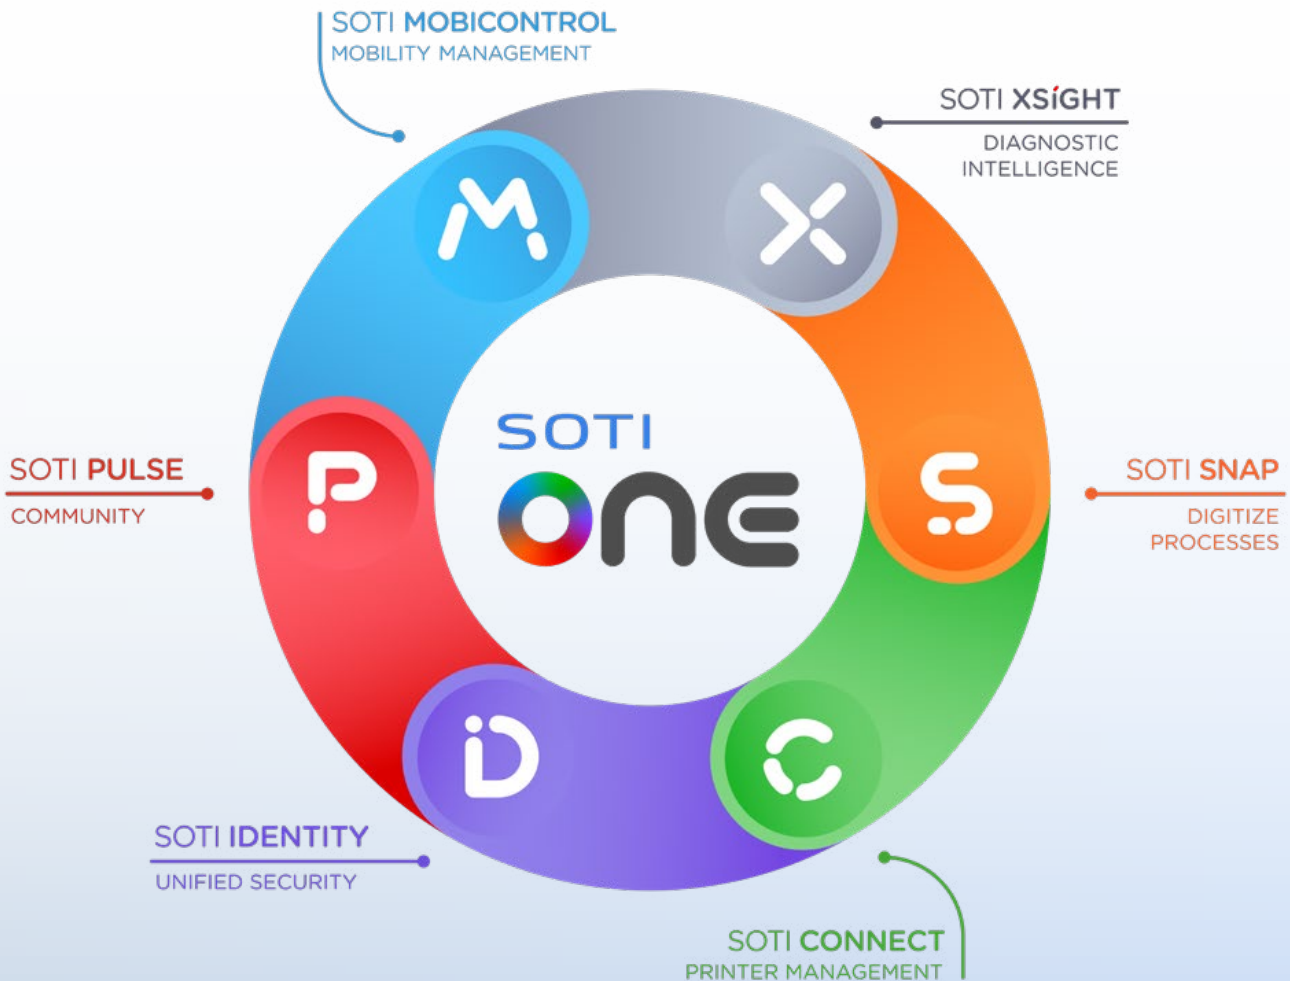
SOTI MOBICONTROL
MOBILITY MANAGEMENT

SOTI XSIGHT
DIAGNOSTIC INTELLIGENCE

SOTI PULSE
COMMUNITY

SOTI
ONE

SOTI SNAP
DIGITIZE PROCESSES

SOTI IDENTITY
UNIFIED SECURITY

SOTI CONNECT
PRINTER MANAGEMENT